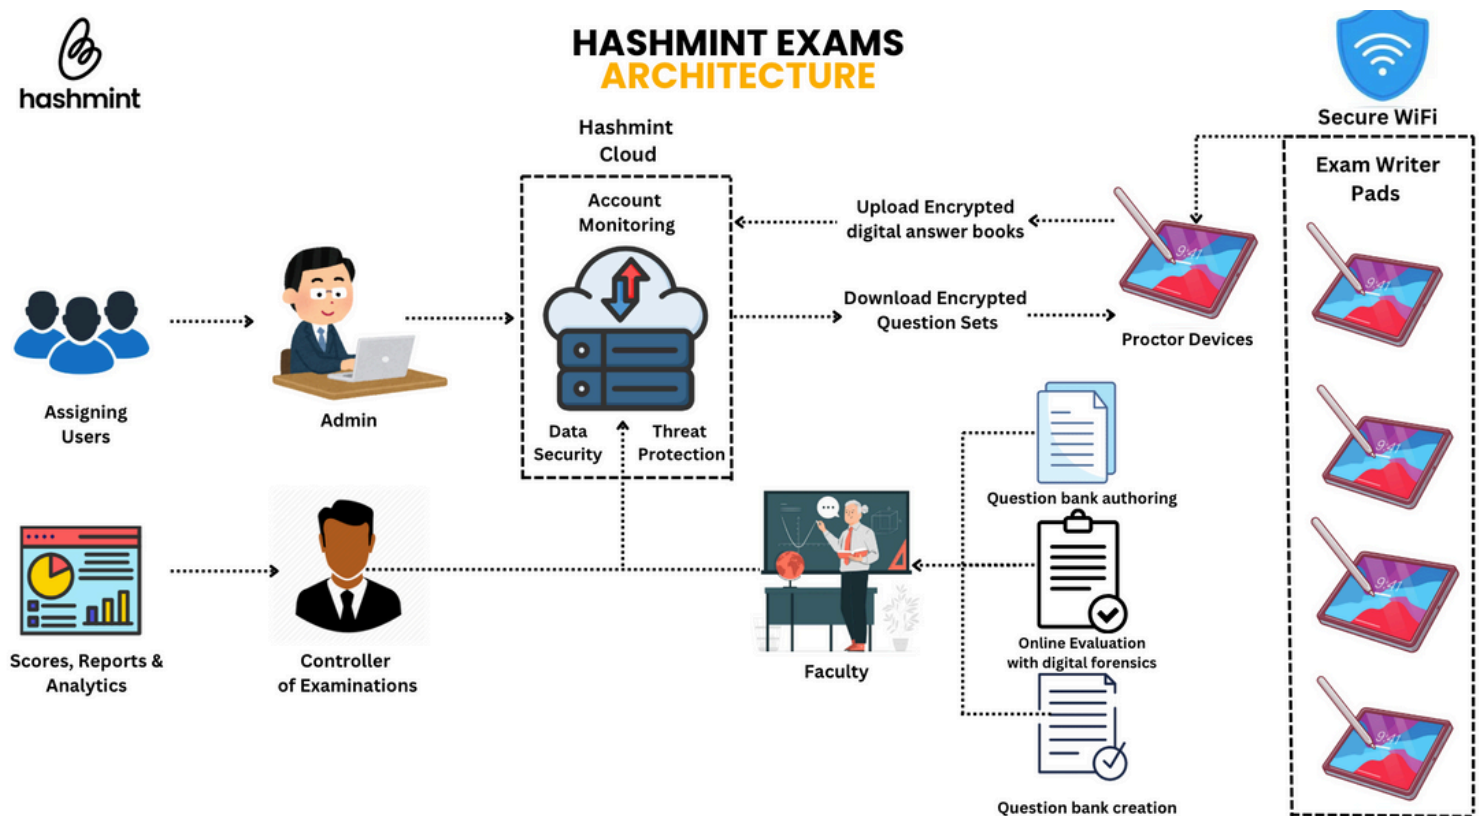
hashmint

HASHMINT EXAMS
ARCHITECTURE

Secure WiFi

Hashmint Cloud

Account Monitoring

Data Security

Threat Protection

Upload Encrypted digital answer books

Download Encrypted Question Sets

Proctor Devices

Exam Writer Pads

Assigning Users

Admin

Question bank authoring

Online Evaluation with digital forensics

Question bank creation

Scores, Reports & Analytics

Controller of Examinations

Faculty